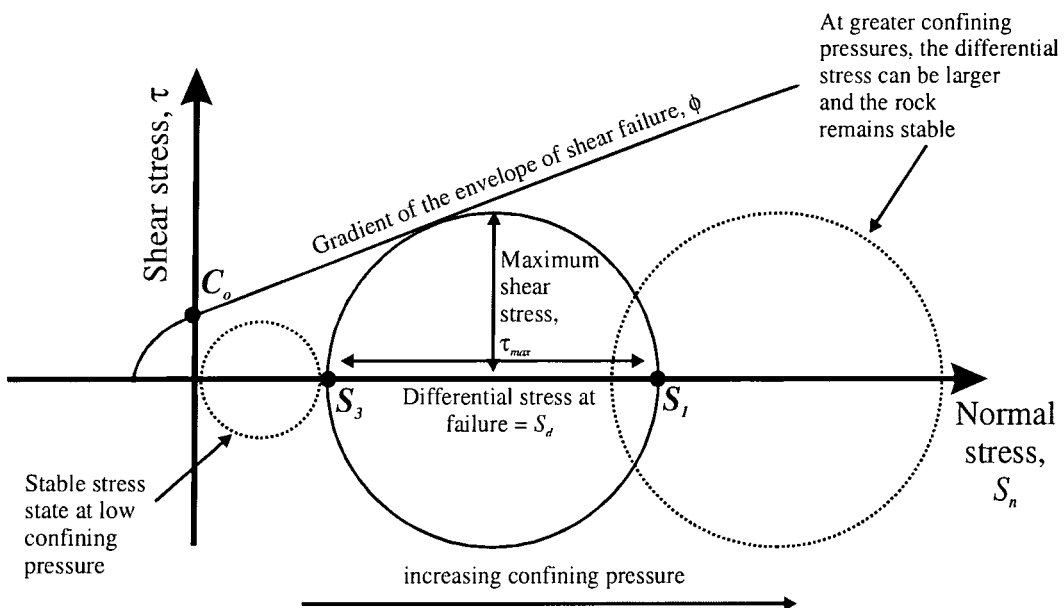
At greater confining pressures, the differential stress can be larger and the rock remains stable

Shear stress, $\tau$

Gradient of the envelope of shear failure, $\phi$

$C_o$

Maximum shear stress, $\tau_{max}$

$S_3$

Differential stress at failure = $S_d$

$S_1$

Normal stress, $S_n$

Stable stress state at low confining pressure

increasing confining pressure